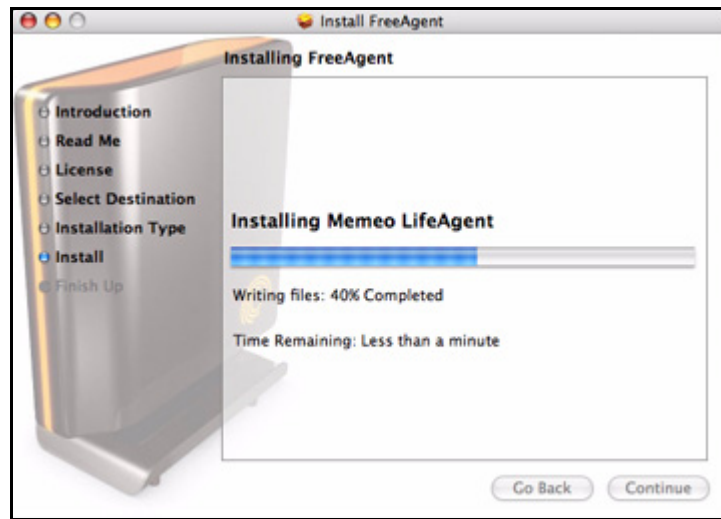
Install FreeAgent

Installing FreeAgent

Introduction
Read Me
License
Select Destination
Installation Type
Install
Finish Up

Installing Memeo LifeAgent

Writing files: 40% Completed

Time Remaining: Less than a minute

Go Back
Continue